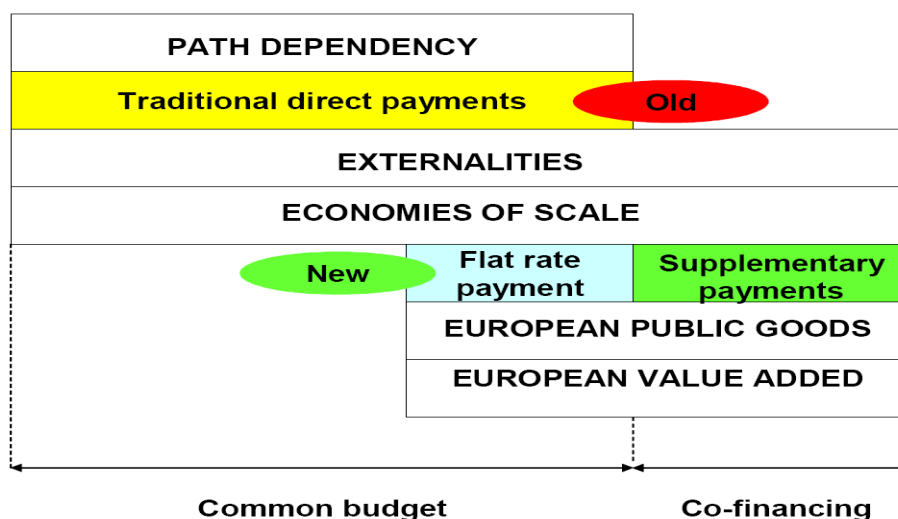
PATH DEPENDENCY

Traditional direct payments

Old

EXTERNALITIES

ECONOMIES OF SCALE

New

Flat rate payment

Supplementary payments

EUROPEAN PUBLIC GOODS

EUROPEAN VALUE ADDED

Common budget

Co-financing